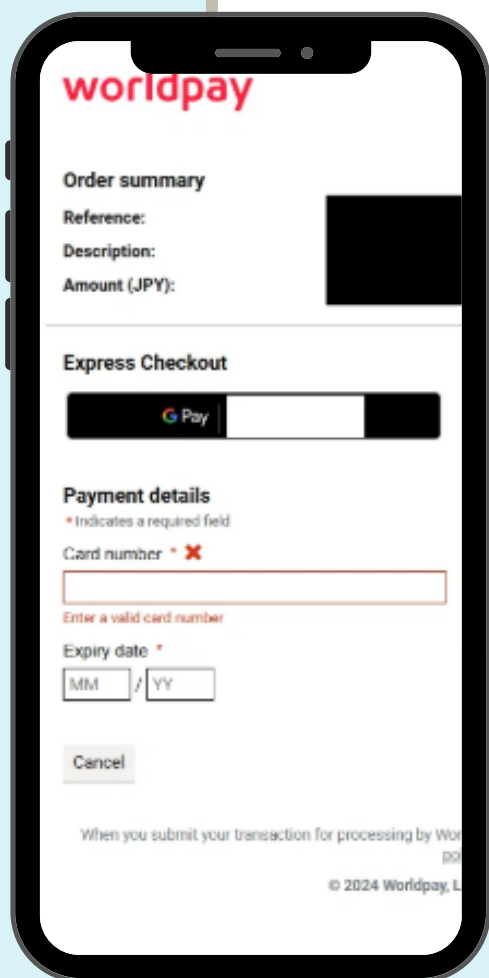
worldpay

Order summary
Reference:
Description:
Amount (JPY):

Express Checkout

G Pay

Payment details
* Indicates a required field
Card number *

Enter a valid card number
Expiry date *
MM / YY

Cancel

When you submit your transaction for processing by Wor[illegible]
po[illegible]

© 2024 Worldpay, L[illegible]